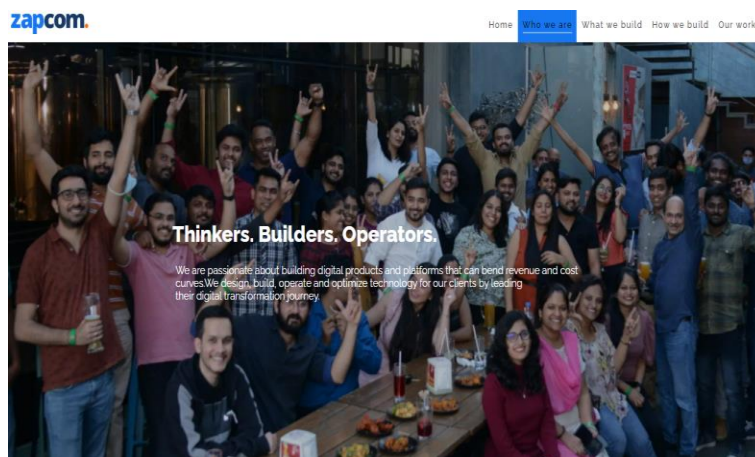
zapcom.

Home Who we are What we build How we build Our work

Thinkers. Builders. Operators.

We are passionate about building digital products and platforms that can bend revenue and cost curves.We design, build, operate and optimize technology for our clients by leading their digital transformation journey.